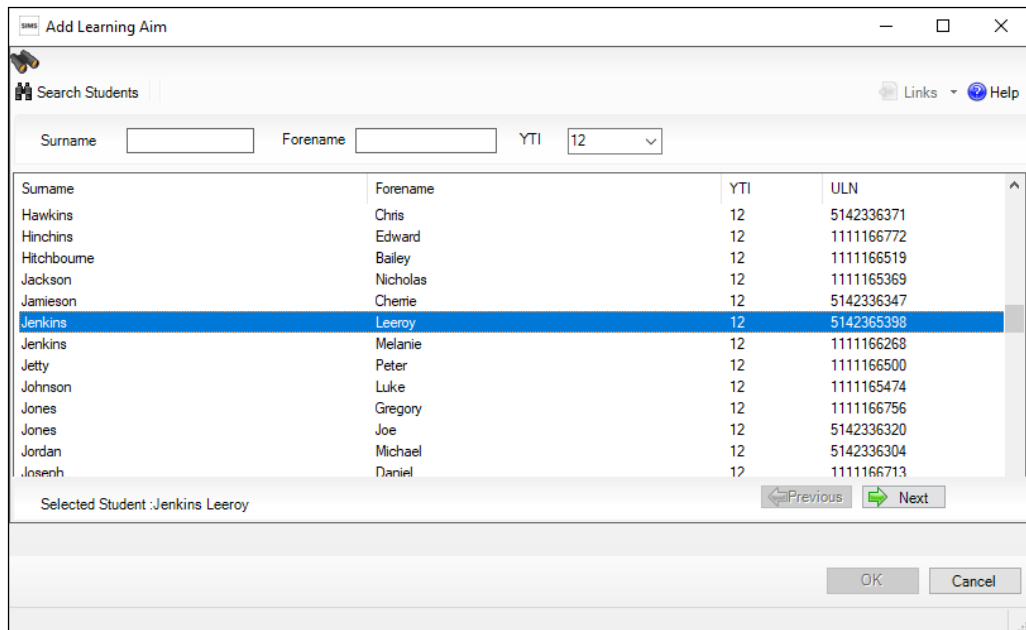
SIMS Add Learning Aim

Search Students

Links Help

Surname Forename YTI 12

| Surname | Forename | YTI | ULN |
|---|---|---|---|
| Hawkins | Chris | 12 | 5142336371 |
| Hinchins | Edward | 12 | 1111166772 |
| Hitchbourne | Bailey | 12 | 1111166519 |
| Jackson | Nicholas | 12 | 1111165369 |
| Jamieson | Cherrie | 12 | 5142336347 |
| Jenkins | Leeroy | 12 | 5142365398 |
| Jenkins | Melanie | 12 | 1111166268 |
| Jetty | Peter | 12 | 1111166500 |
| Johnson | Luke | 12 | 1111165474 |
| Jones | Gregory | 12 | 1111166756 |
| Jones | Joe | 12 | 5142336320 |
| Jordan | Michael | 12 | 5142336304 |
| Joseph | Daniel | 12 | 1111166713 |

Selected Student :Jenkins Leeroy

Previous Next

OK Cancel